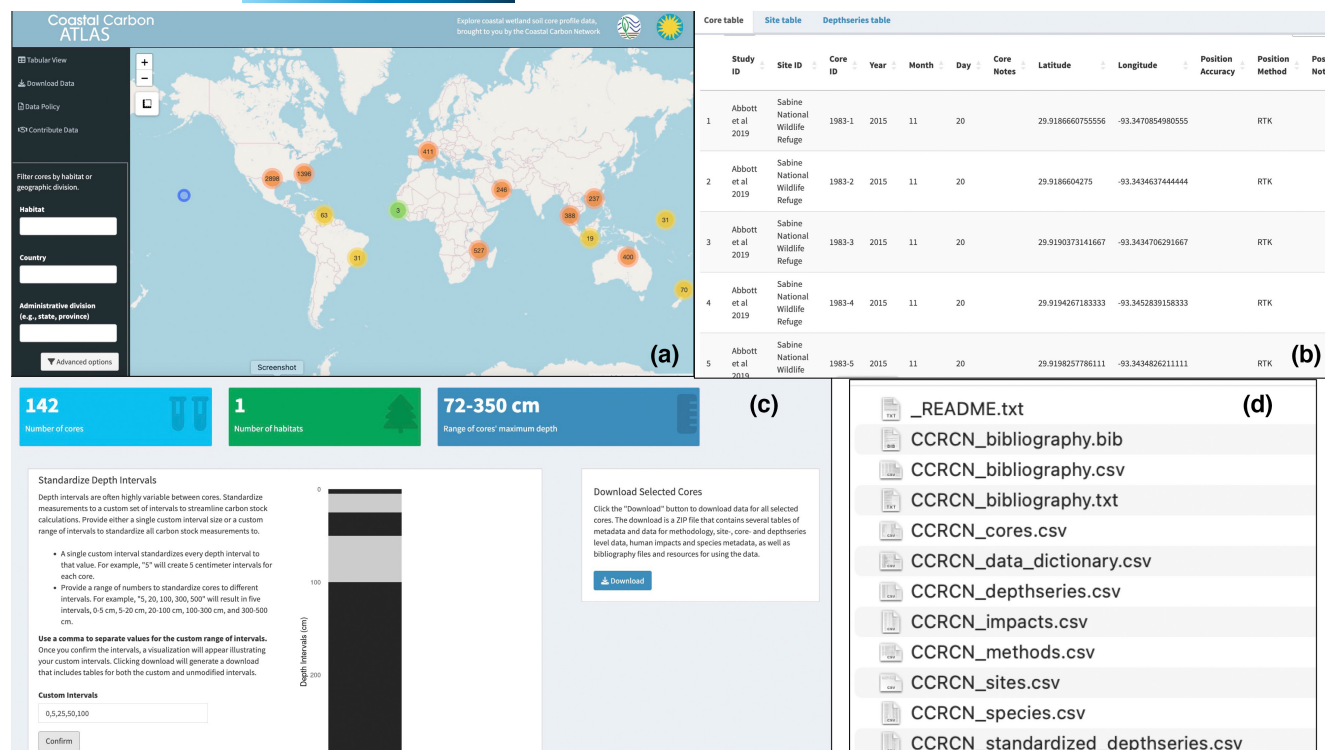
Coastal Carbon ATLAS

Explore coastal wetland soil core profile data, brought to you by the Coastal Carbon Network

Tabular View
Download Data
Data Policy
Contribute Data

Filter cores by habitat or geographic division.

Habitat

Country

Administrative division (e.g., state, province)

Advanced options

+
−

411
2898
1396
246
257
3
63
388
31
19
527
31
400
70

Screenshot

(a)

Core table | Site table | Depthseries table

| | Study ID | Site ID | Core ID | Year | Month | Day | Core Notes | Latitude | Longitude | Position Accuracy | Position Method | Pos Not |
|---|---|---|---|---|---|---|---|---|---|---|---|---|
| 1 | Abbott et al 2019 | Sabine National Wildlife Refuge | 1983-1 | 2015 | 11 | 20 | | 29.9186660755556 | -93.3470854980555 | | RTK | |
| 2 | Abbott et al 2019 | Sabine National Wildlife Refuge | 1983-2 | 2015 | 11 | 20 | | 29.9186604275 | -93.3434637444444 | | RTK | |
| 3 | Abbott et al 2019 | Sabine National Wildlife Refuge | 1983-3 | 2015 | 11 | 20 | | 29.9190373141667 | -93.3434706291667 | | RTK | |
| 4 | Abbott et al 2019 | Sabine National Wildlife Refuge | 1983-4 | 2015 | 11 | 20 | | 29.9194267183333 | -93.3452839158333 | | RTK | |
| 5 | Abbott et al 2019 | Sabine National Wildlife | 1983-5 | 2015 | 11 | 20 | | 29.9198257786111 | -93.3434826211111 | | RTK | |

(b)

142
Number of cores

1
Number of habitats

72-350 cm
Range of cores' maximum depth

(c)

Standardize Depth Intervals

Depth intervals are often highly variable between cores. Standardize measurements to a custom set of intervals to streamline carbon stock calculations. Provide either a single custom interval size or a custom range of intervals to standardize all carbon stock measurements to.

• A single custom interval standardizes every depth interval to that value. For example, "5" will create 5 centimeter intervals for each core.
• Provide a range of numbers to standardize cores to different intervals. For example, "5, 20, 100, 300, 500" will result in five intervals, 0-5 cm, 5-20 cm, 20-100 cm, 100-300 cm, and 300-500 cm.

Use a comma to separate values for the custom range of intervals. Once you confirm the intervals, a visualization will appear illustrating your custom intervals. Clicking download will generate a download that includes tables for both the custom and unmodified intervals.

Custom Intervals

0,5,25,50,100

Confirm

0
100
200
Depth Intervals (cm)

Download Selected Cores

Click the "Download" button to download data for all selected cores. The download is a ZIP file that contains several tables of metadata and data for methodology, site-, core- and depthseries level data, human impacts and species metadata, as well as bibliography files and resources for using the data.

Download

(d)

_README.txt
CCRCN_bibliography.bib
CCRCN_bibliography.csv
CCRCN_bibliography.txt
CCRCN_cores.csv
CCRCN_data_dictionary.csv
CCRCN_depthseries.csv
CCRCN_impacts.csv
CCRCN_methods.csv
CCRCN_sites.csv
CCRCN_species.csv
CCRCN_standardized_depthseries.csv